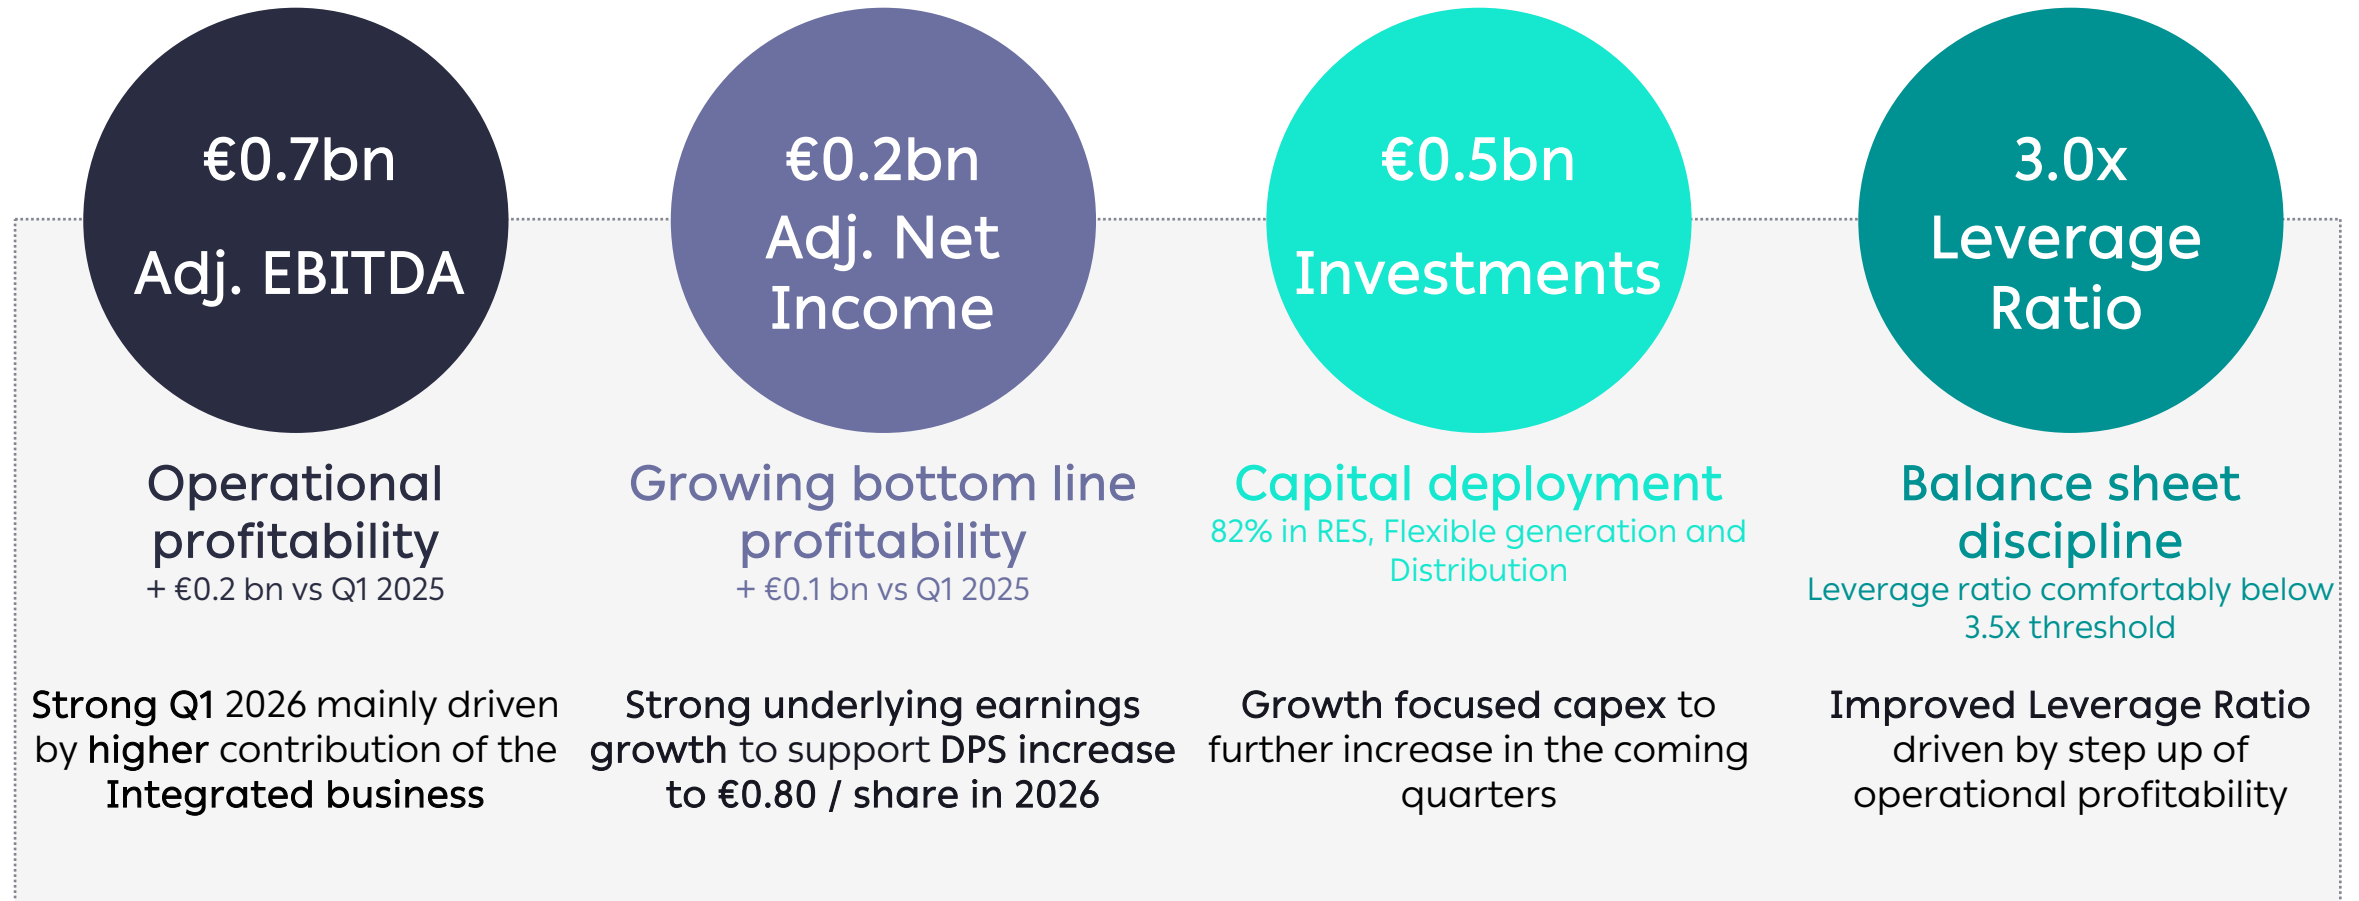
€0.7bn
Adj. EBITDA

Operational profitability
+ €0.2 bn vs Q1 2025

Strong Q1 2026 mainly driven by higher contribution of the Integrated business

€0.2bn
Adj. Net Income

Growing bottom line profitability
+ €0.1 bn vs Q1 2025

Strong underlying earnings growth to support DPS increase to €0.80 / share in 2026

€0.5bn
Investments

Capital deployment
82% in RES, Flexible generation and Distribution

Growth focused capex to further increase in the coming quarters

3.0x
Leverage Ratio

Balance sheet discipline
Leverage ratio comfortably below 3.5x threshold

Improved Leverage Ratio driven by step up of operational profitability